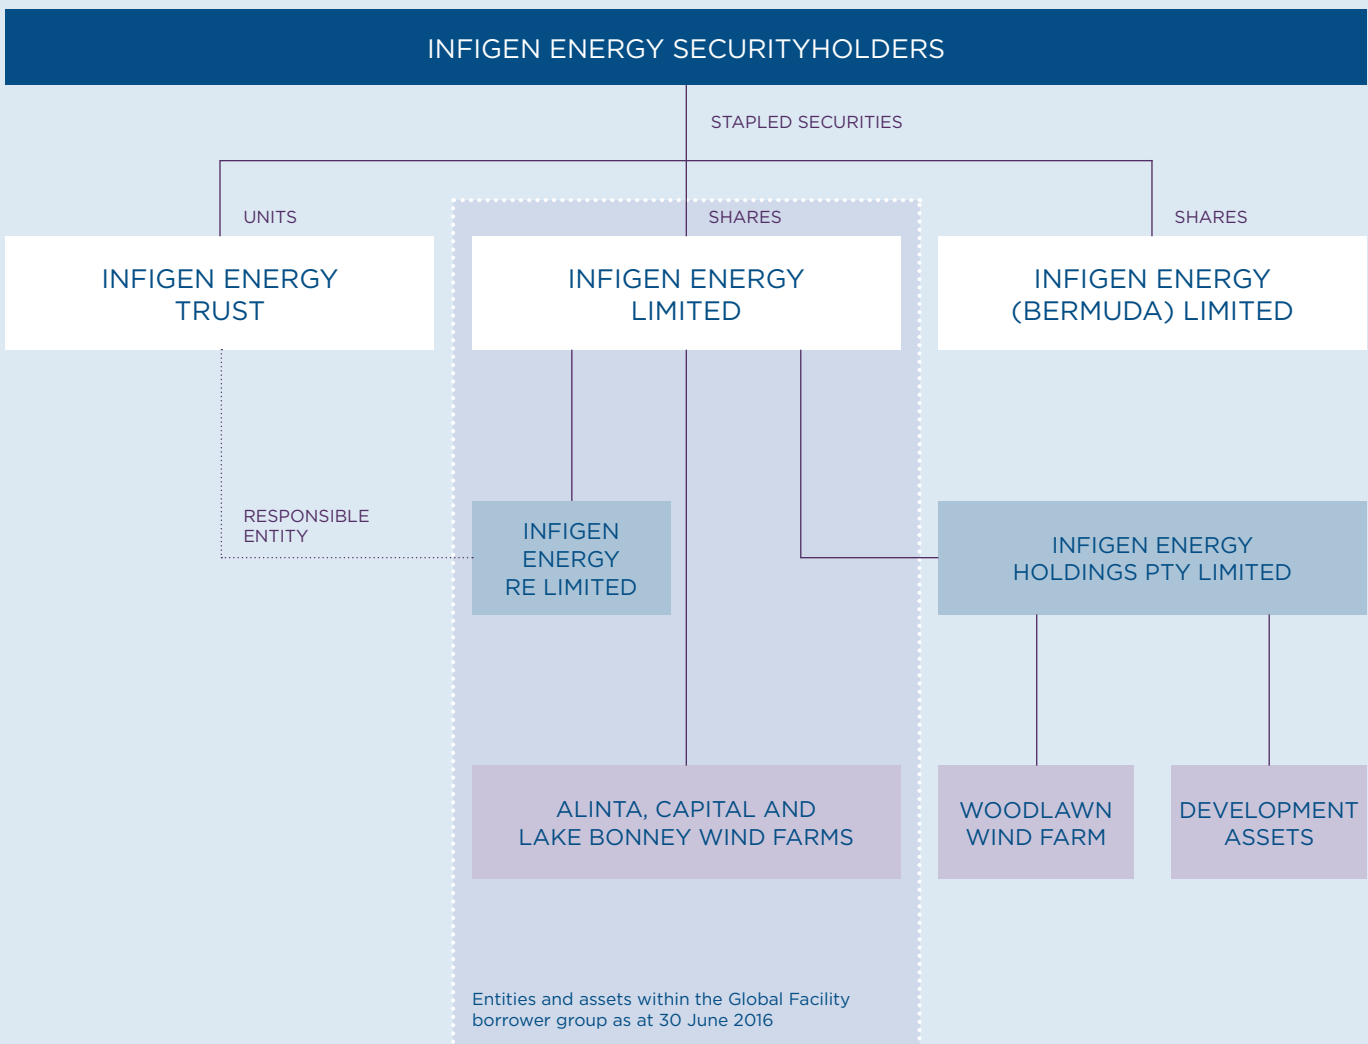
INFIGEN ENERGY SECURITYHOLDERS

STAPLED SECURITIES

UNITS

SHARES

SHARES

INFIGEN ENERGY TRUST

INFIGEN ENERGY LIMITED

INFIGEN ENERGY (BERMUDA) LIMITED

RESPONSIBLE ENTITY

INFIGEN ENERGY RE LIMITED

INFIGEN ENERGY HOLDINGS PTY LIMITED

ALINTA, CAPITAL AND LAKE BONNEY WIND FARMS

WOODLAWN WIND FARM

DEVELOPMENT ASSETS

Entities and assets within the Global Facility borrower group as at 30 June 2016